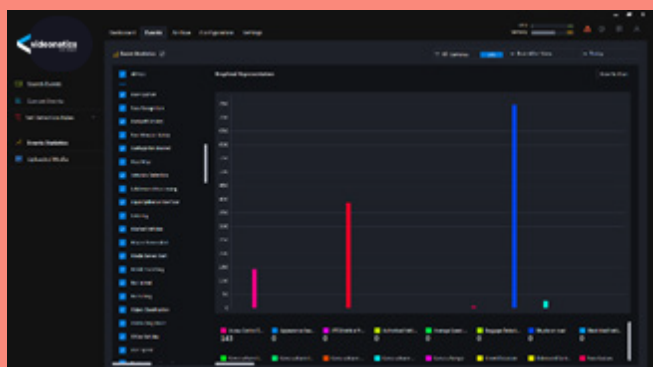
videonetics

Dashboard Events Archive Configuration Settings

Search Events
Current Events
Set Detection Rules
Events Statistics
Uploaded Media

Event Statistics

All Event

Graphical Representation

143 0 0 0 0 0 0 0